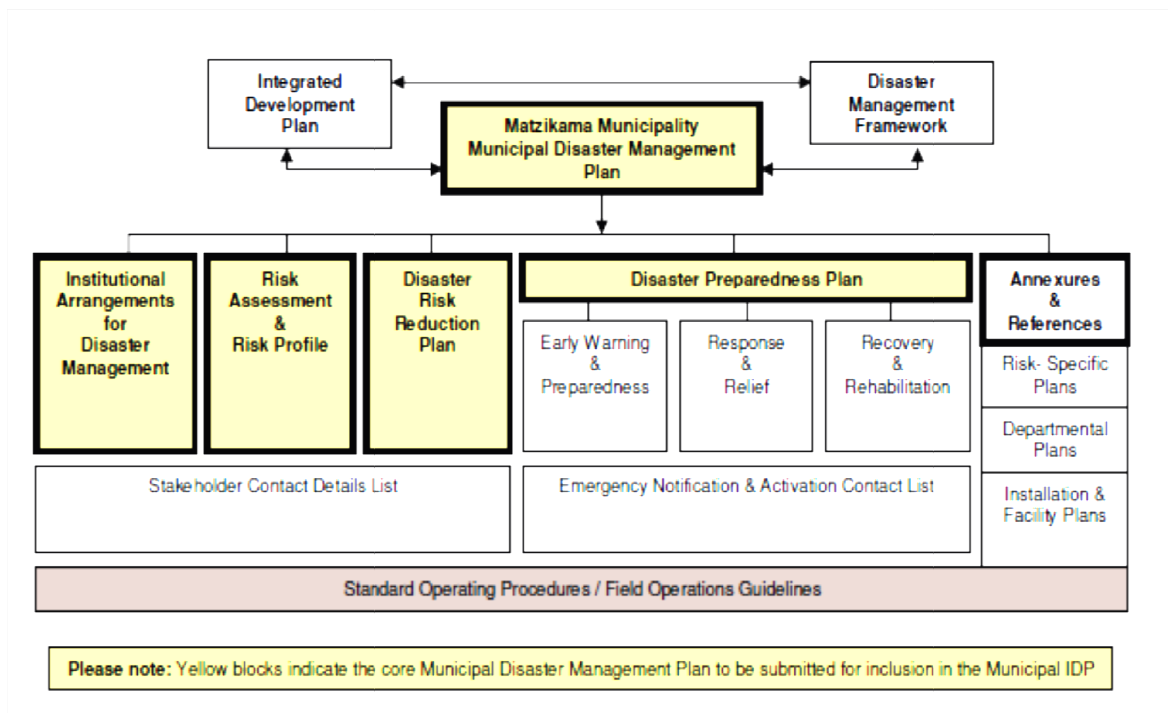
Integrated Development Plan

Disaster Management Framework

Matzikama Municipality Municipal Disaster Management Plan

Institutional Arrangements for Disaster Management

Risk Assessment & Risk Profile

Disaster Risk Reduction Plan

Disaster Preparedness Plan

Early Warning & Preparedness

Response & Relief

Recovery & Rehabilitation

Annexures & References

Risk- Specific Plans

Departmental Plans

Installation & Facility Plans

Stakeholder Contact Details List

Emergency Notification & Activation Contact List

Standard Operating Procedures / Field Operations Guidelines

Please note: Yellow blocks indicate the core Municipal Disaster Management Plan to be submitted for inclusion in the Municipal IDP